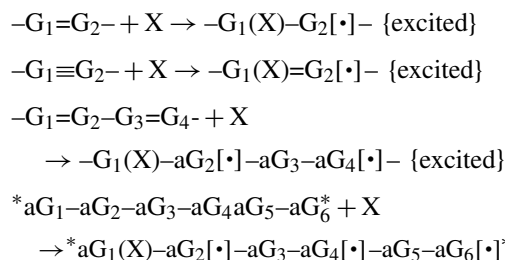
$-G_1=G_2- + X \rightarrow -G_1(X)-G_2[\bullet]-$ {excited}

$-G_1\equiv G_2- + X \rightarrow -G_1(X)=G_2[\bullet]-$ {excited}

$-G_1=G_2-G_3=G_4- + X$

$\rightarrow -G_1(X)-aG_2[\bullet]-aG_3-aG_4[\bullet]-$ {excited}

$^*aG_1-aG_2-aG_3-aG_4aG_5-aG_6^* + X$

$\rightarrow {}^*aG_1(X)-aG_2[\bullet]-aG_3-aG_4[\bullet]-aG_5-aG_6[\bullet]$ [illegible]